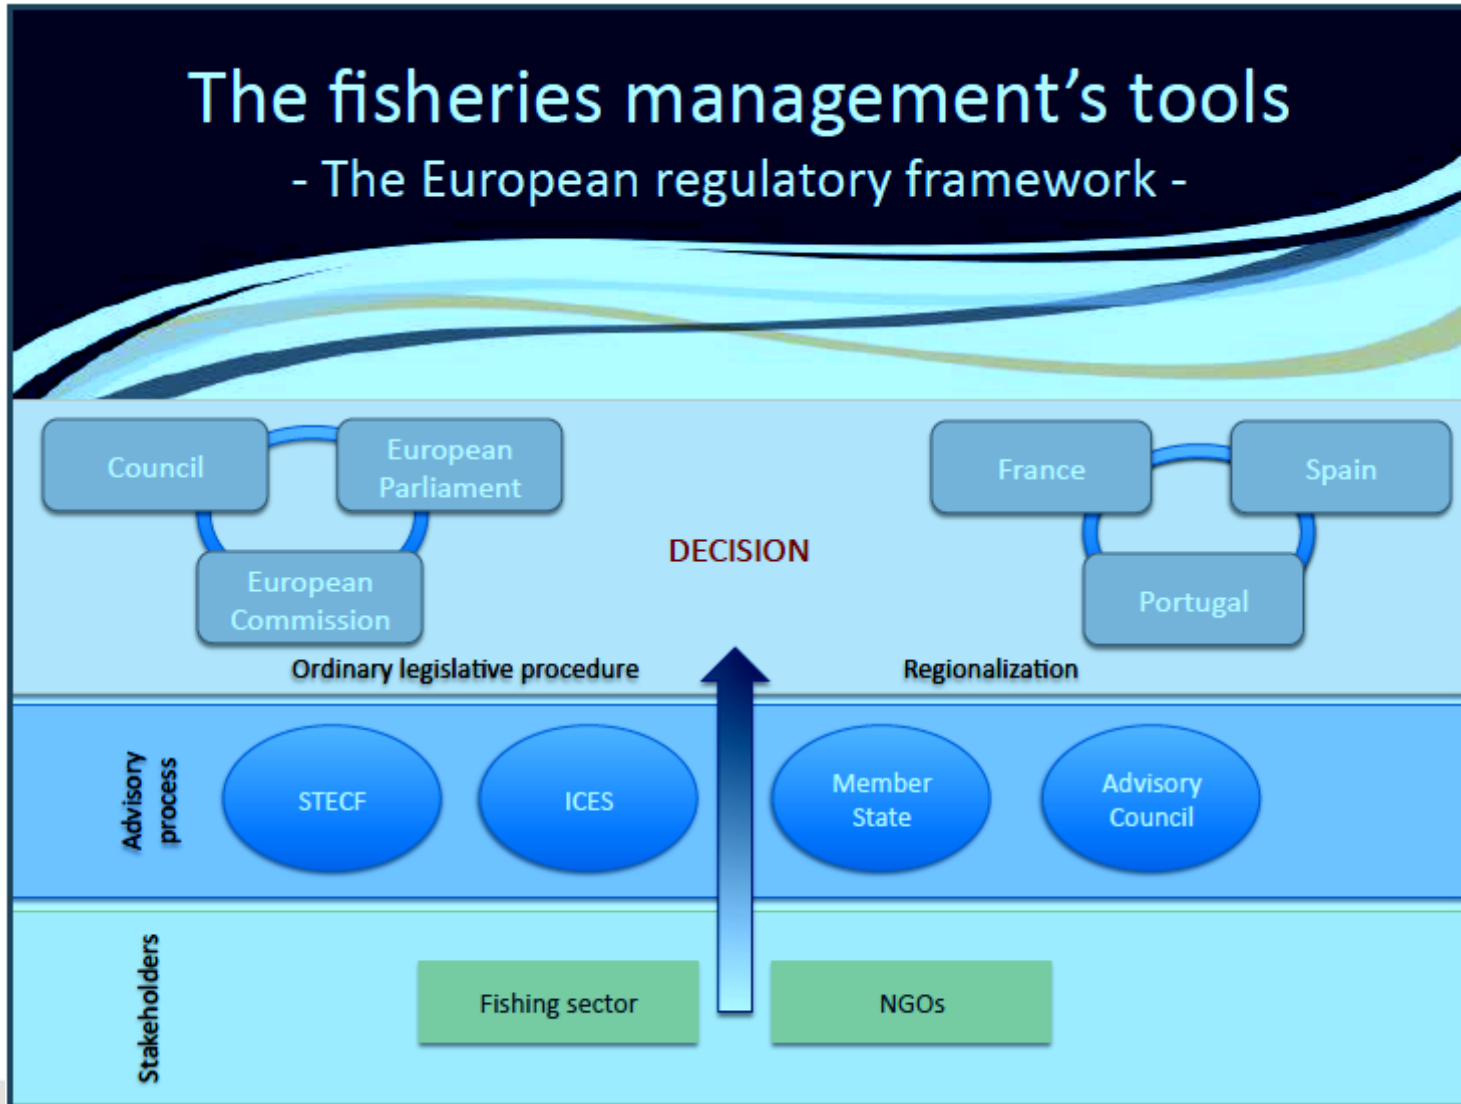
The fisheries management's tools

- The European regulatory framework -

Council

European Parliament

European Commission

DECISION

France

Spain

Portugal

Ordinary legislative procedure

Regionalization

Advisory process

STECF

ICES

Member State

Advisory Council

Stakeholders

Fishing sector

NGOs